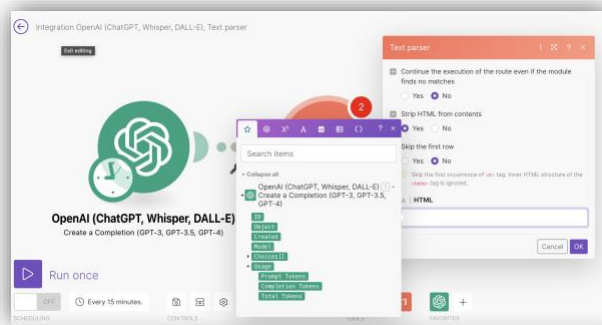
Integration OpenAI (ChatGPT, Whisper, DALL-E), Text parser

Exit editing

OpenAI (ChatGPT, Whisper, DALL-E)
Create a Completion (GPT-3, GPT-3.5, GPT-4)

2

Search items

Collapse all

OpenAI (ChatGPT, Whisper, DALL-E) - Create a Completion (GPT-3, GPT-3.5, GPT-4)

ID
Object
Created
Model
Choices[]
Usage
Prompt Tokens
Completion Tokens
Total Tokens

Text parser

Continue the execution of the route even if the module finds no matches

Yes No

Strip HTML from contents

Yes No

Skip the first row

Yes No

Skip the first occurrence of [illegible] tag. Inner HTML structure of the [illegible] tag is ignored.

HTML

Cancel OK

Run once

OFF

Every 15 minutes.

SCHEDULING

CONTROLS

TOOLS

FAVORITES